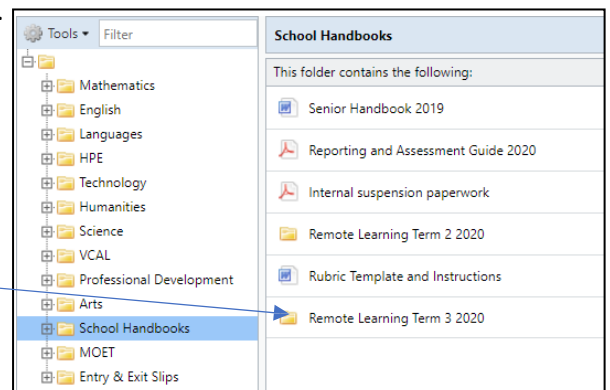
Tools ▾ Filter

Mathematics
English
Languages
HPE
Technology
Humanities
Science
VCAL
Professional Development
Arts
School Handbooks
MOET
Entry & Exit Slips

School Handbooks

This folder contains the following:

Senior Handbook 2019
Reporting and Assessment Guide 2020
Internal suspension paperwork
Remote Learning Term 2 2020
Rubric Template and Instructions
Remote Learning Term 3 2020